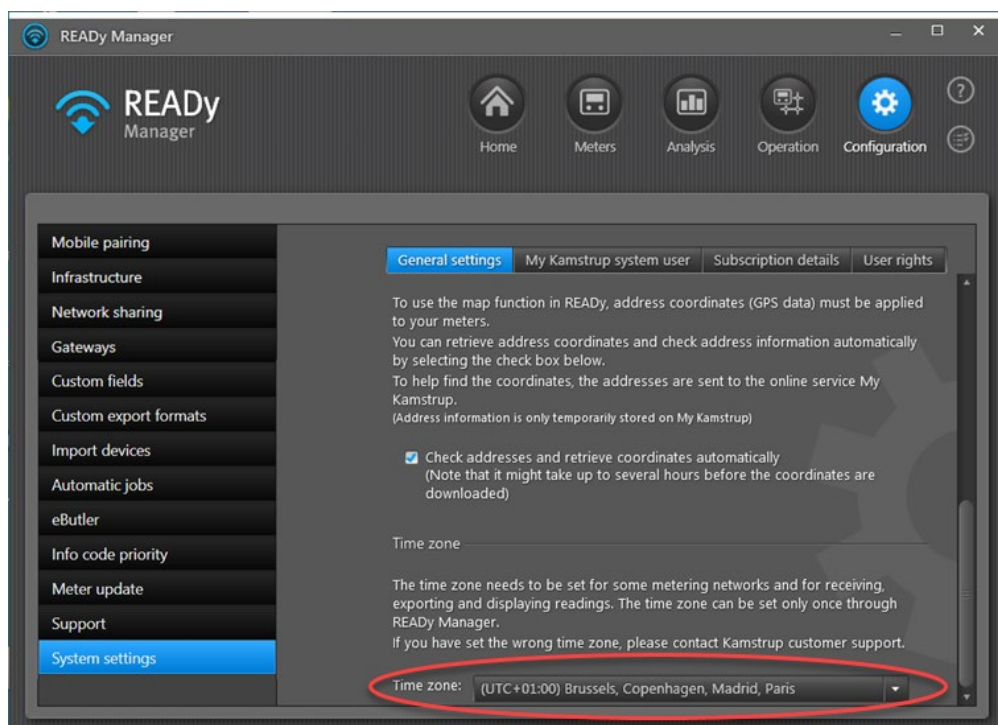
READy Manager

READy Manager

Home
Meters
Analysis
Operation
Configuration

Mobile pairing
Infrastructure
Network sharing
Gateways
Custom fields
Custom export formats
Import devices
Automatic jobs
eButler
Info code priority
Meter update
Support
System settings

General settings | My Kamstrup system user | Subscription details | User rights

To use the map function in READy, address coordinates (GPS data) must be applied to your meters.
You can retrieve address coordinates and check address information automatically by selecting the check box below.
To help find the coordinates, the addresses are sent to the online service My Kamstrup.
(Address information is only temporarily stored on My Kamstrup)

Check addresses and retrieve coordinates automatically
(Note that it might take up to several hours before the coordinates are downloaded)

Time zone

The time zone needs to be set for some metering networks and for receiving, exporting and displaying readings. The time zone can be set only once through READy Manager.
If you have set the wrong time zone, please contact Kamstrup customer support.

Time zone: (UTC+01:00) Brussels, Copenhagen, Madrid, Paris